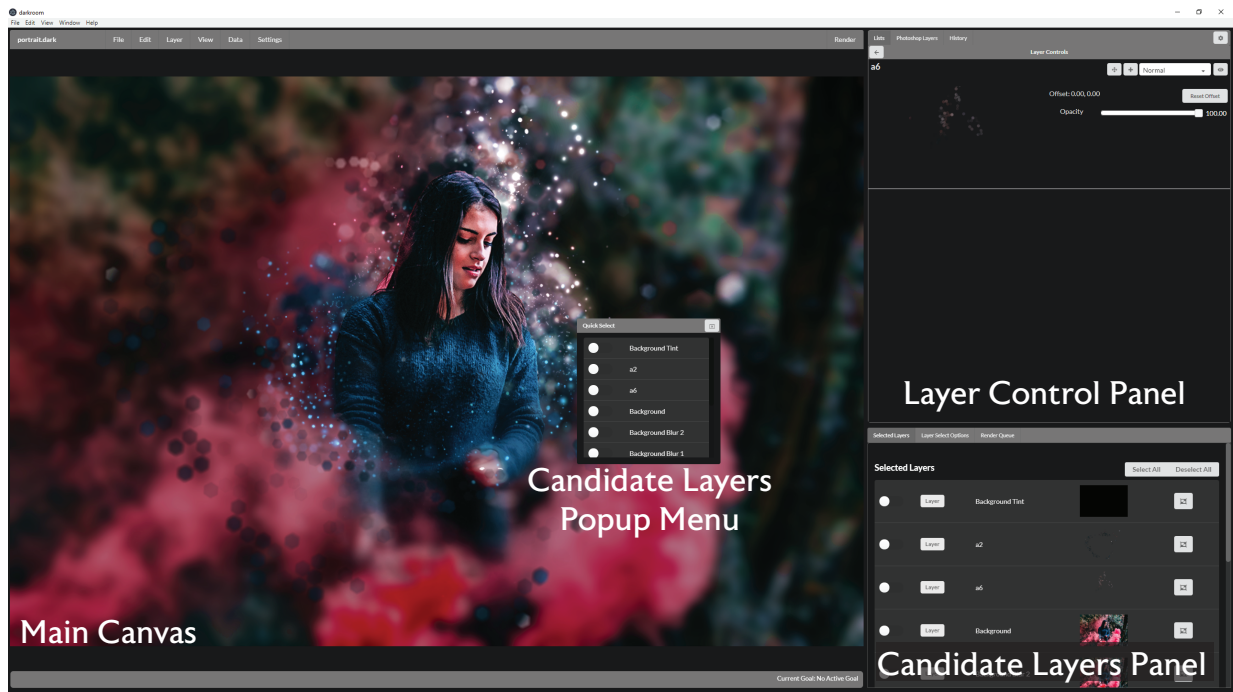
darkroom
File Edit View Window Help

portrait.dark File Edit Layer View Data Settings Render

Lists Photoshop Layers History
Layer Controls
a6
Normal
Offset: 0.00, 0.00
Reset Offset
Opacity 100.00

Layer Control Panel

Quick Select
Background Tint
a2
a6
Background
Background Blur 2
Background Blur 1

Candidate Layers Popup Menu

Selected Layers Layer Select Options Render Queue
Selected Layers
Select All Deselect All
Layer Background Tint
Layer a2
Layer a6
Layer Background

Main Canvas

Candidate Layers Panel

Current Goal: No Active Goal